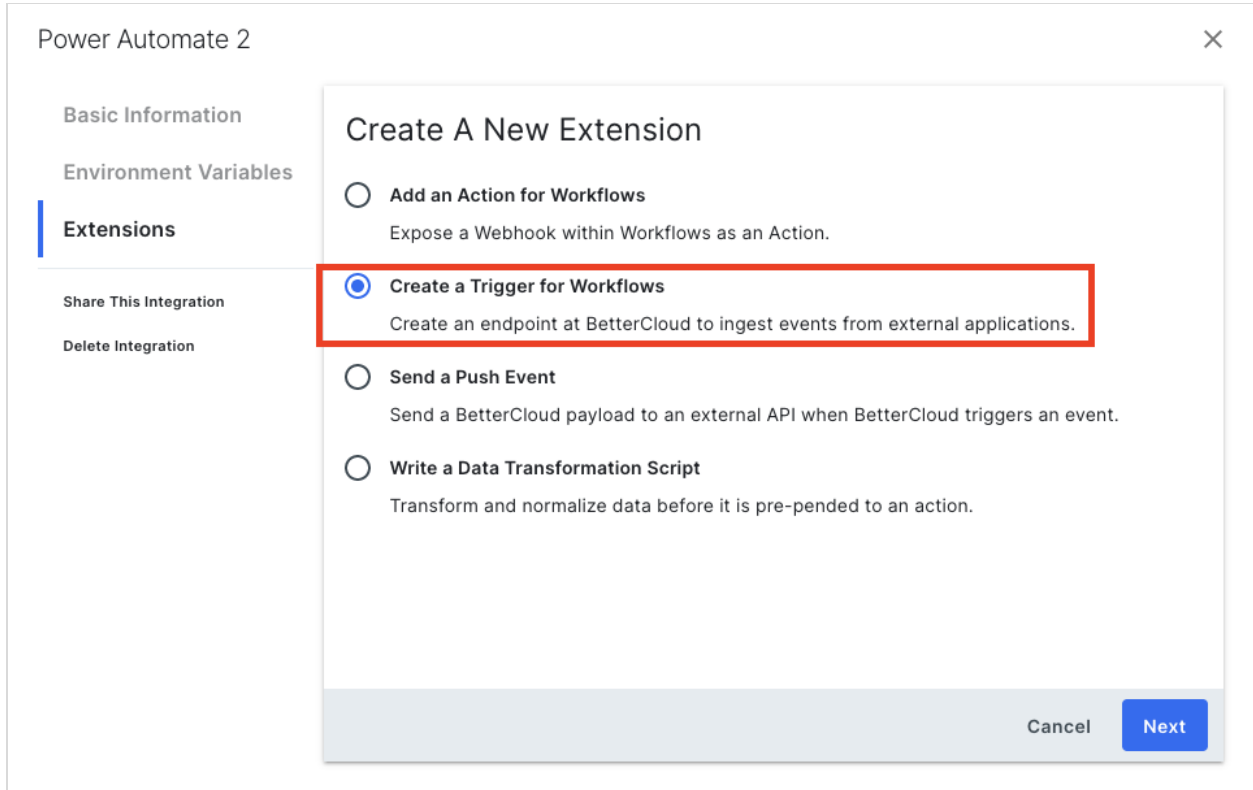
Power Automate 2

×

Basic Information

Environment Variables

Extensions

Share This Integration

Delete Integration

Create A New Extension

Add an Action for Workflows

Expose a Webhook within Workflows as an Action.

Create a Trigger for Workflows

Create an endpoint at BetterCloud to ingest events from external applications.

Send a Push Event

Send a BetterCloud payload to an external API when BetterCloud triggers an event.

Write a Data Transformation Script

Transform and normalize data before it is pre-pended to an action.

Cancel

Next